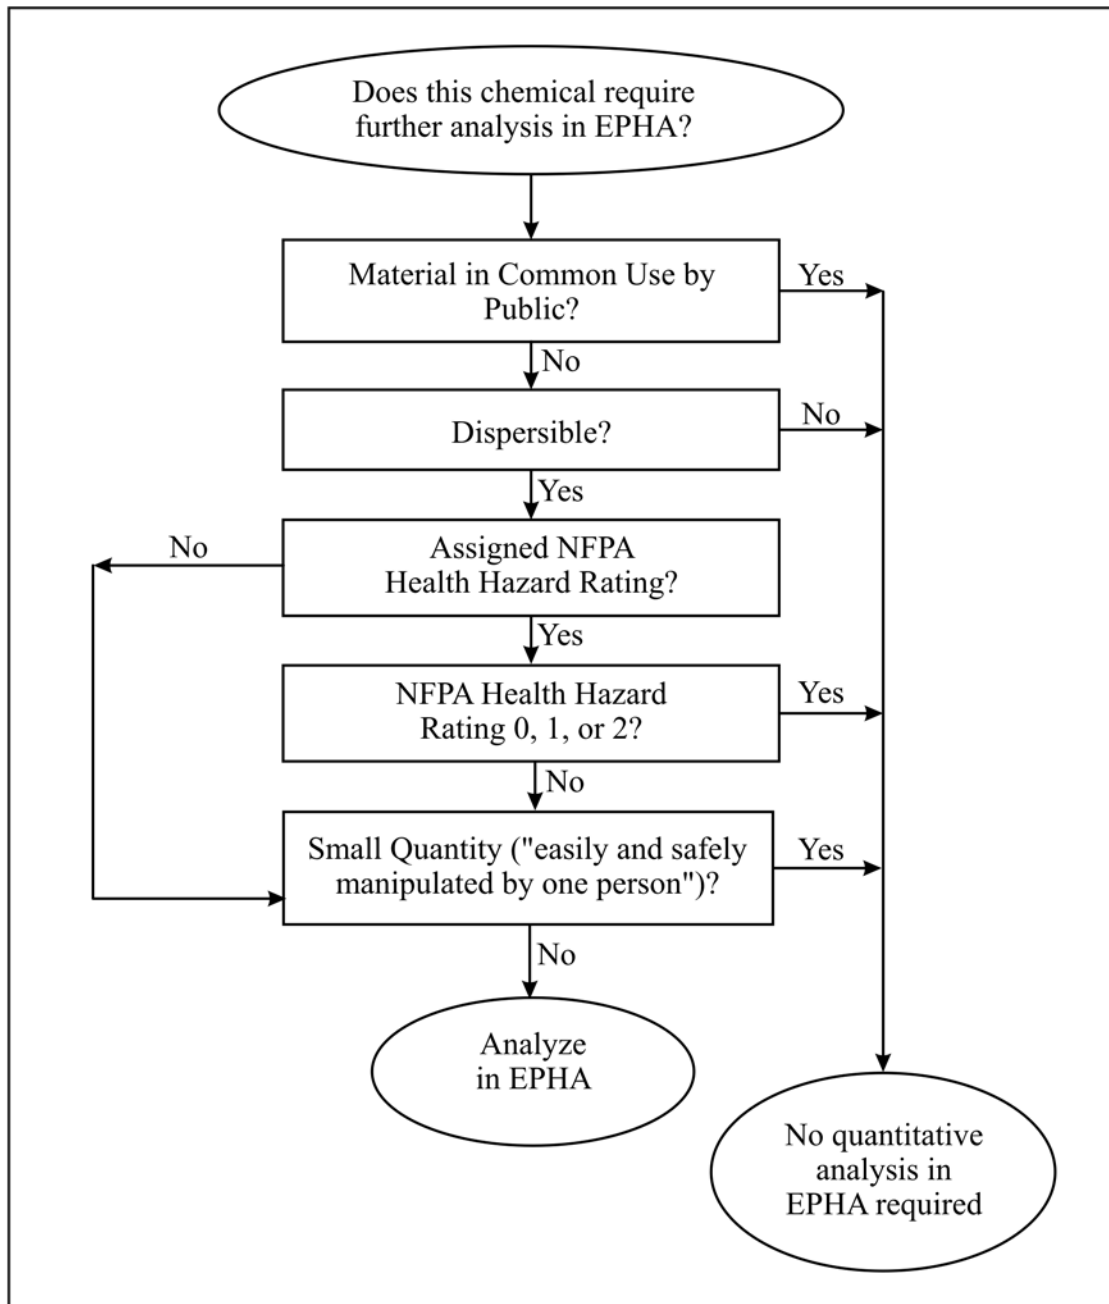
Does this chemical require further analysis in EPHA?

Material in Common Use by Public?

Yes

No

Dispersible?

No

Yes

No

Assigned NFPA Health Hazard Rating?

Yes

NFPA Health Hazard Rating 0, 1, or 2?

Yes

No

Small Quantity ("easily and safely manipulated by one person")?

Yes

No

Analyze in EPHA

No quantitative analysis in EPHA required